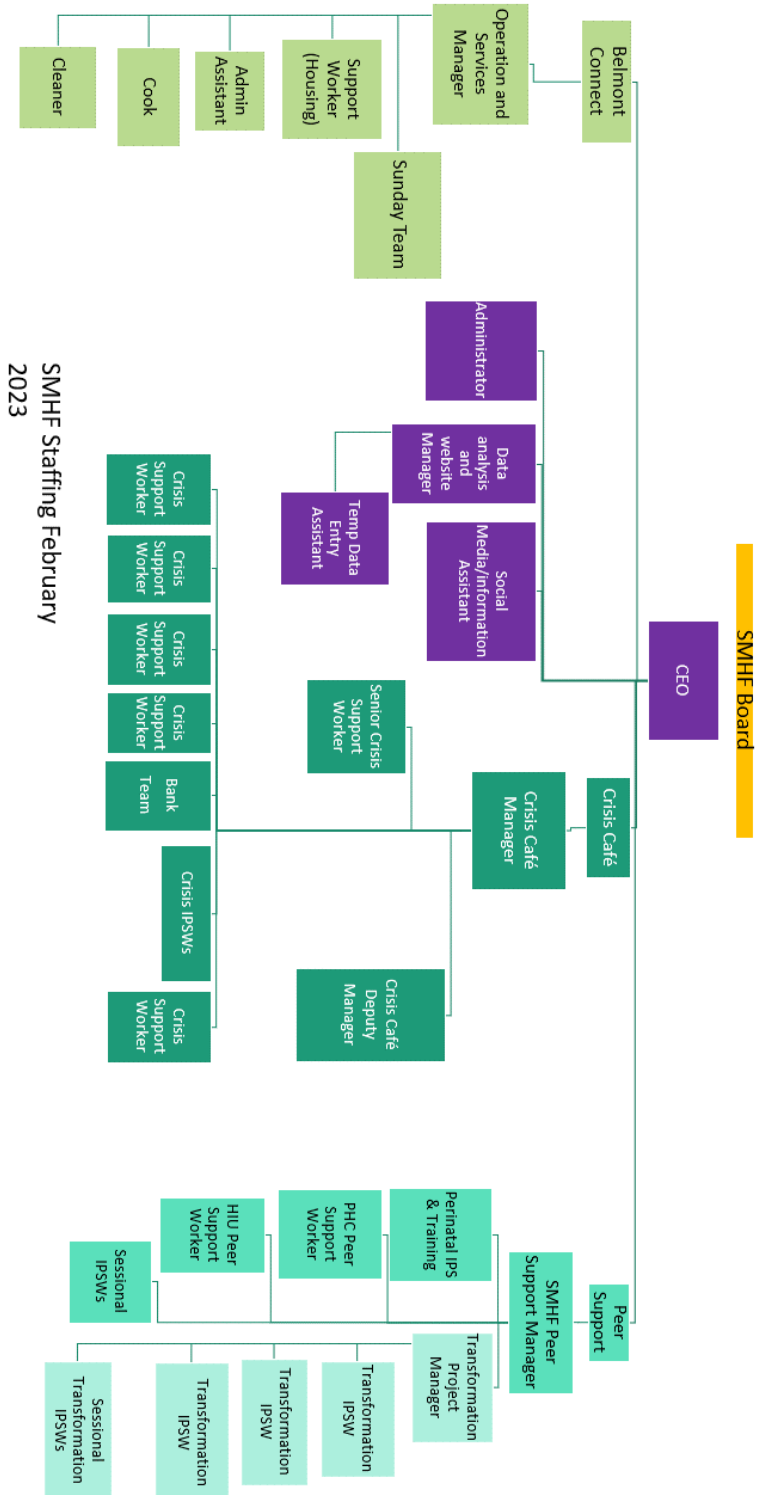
SMHF Staffing February 2023

SMHF Board

CEO

Belmont Connect

Operation and Services Manager

Support Worker (Housing)

Admin Assistant

Cook

Cleaner

Sunday Team

Data Administrator

Data analysis and website Manager

Temp Data Entry Assistant

Social Media/information Assistant

Crisis Café

Crisis Café Manager

Senior Crisis Support Worker

Crisis Café Deputy Manager

Crisis Support Worker

Crisis Support Worker

Crisis Support Worker

Crisis Support Worker

Bank Team

Crisis IPSWs

Crisis Support Worker

Peer Support

SMHF Peer Support Manager

Perinatal IPS & Training

PHC Peer Support Worker

HIU Peer Support Worker

Sessional IPSWs

Transformation Project Manager

Transformation IPSW

Transformation IPSW

Transformation IPSW

Sessional Transformation IPSWs